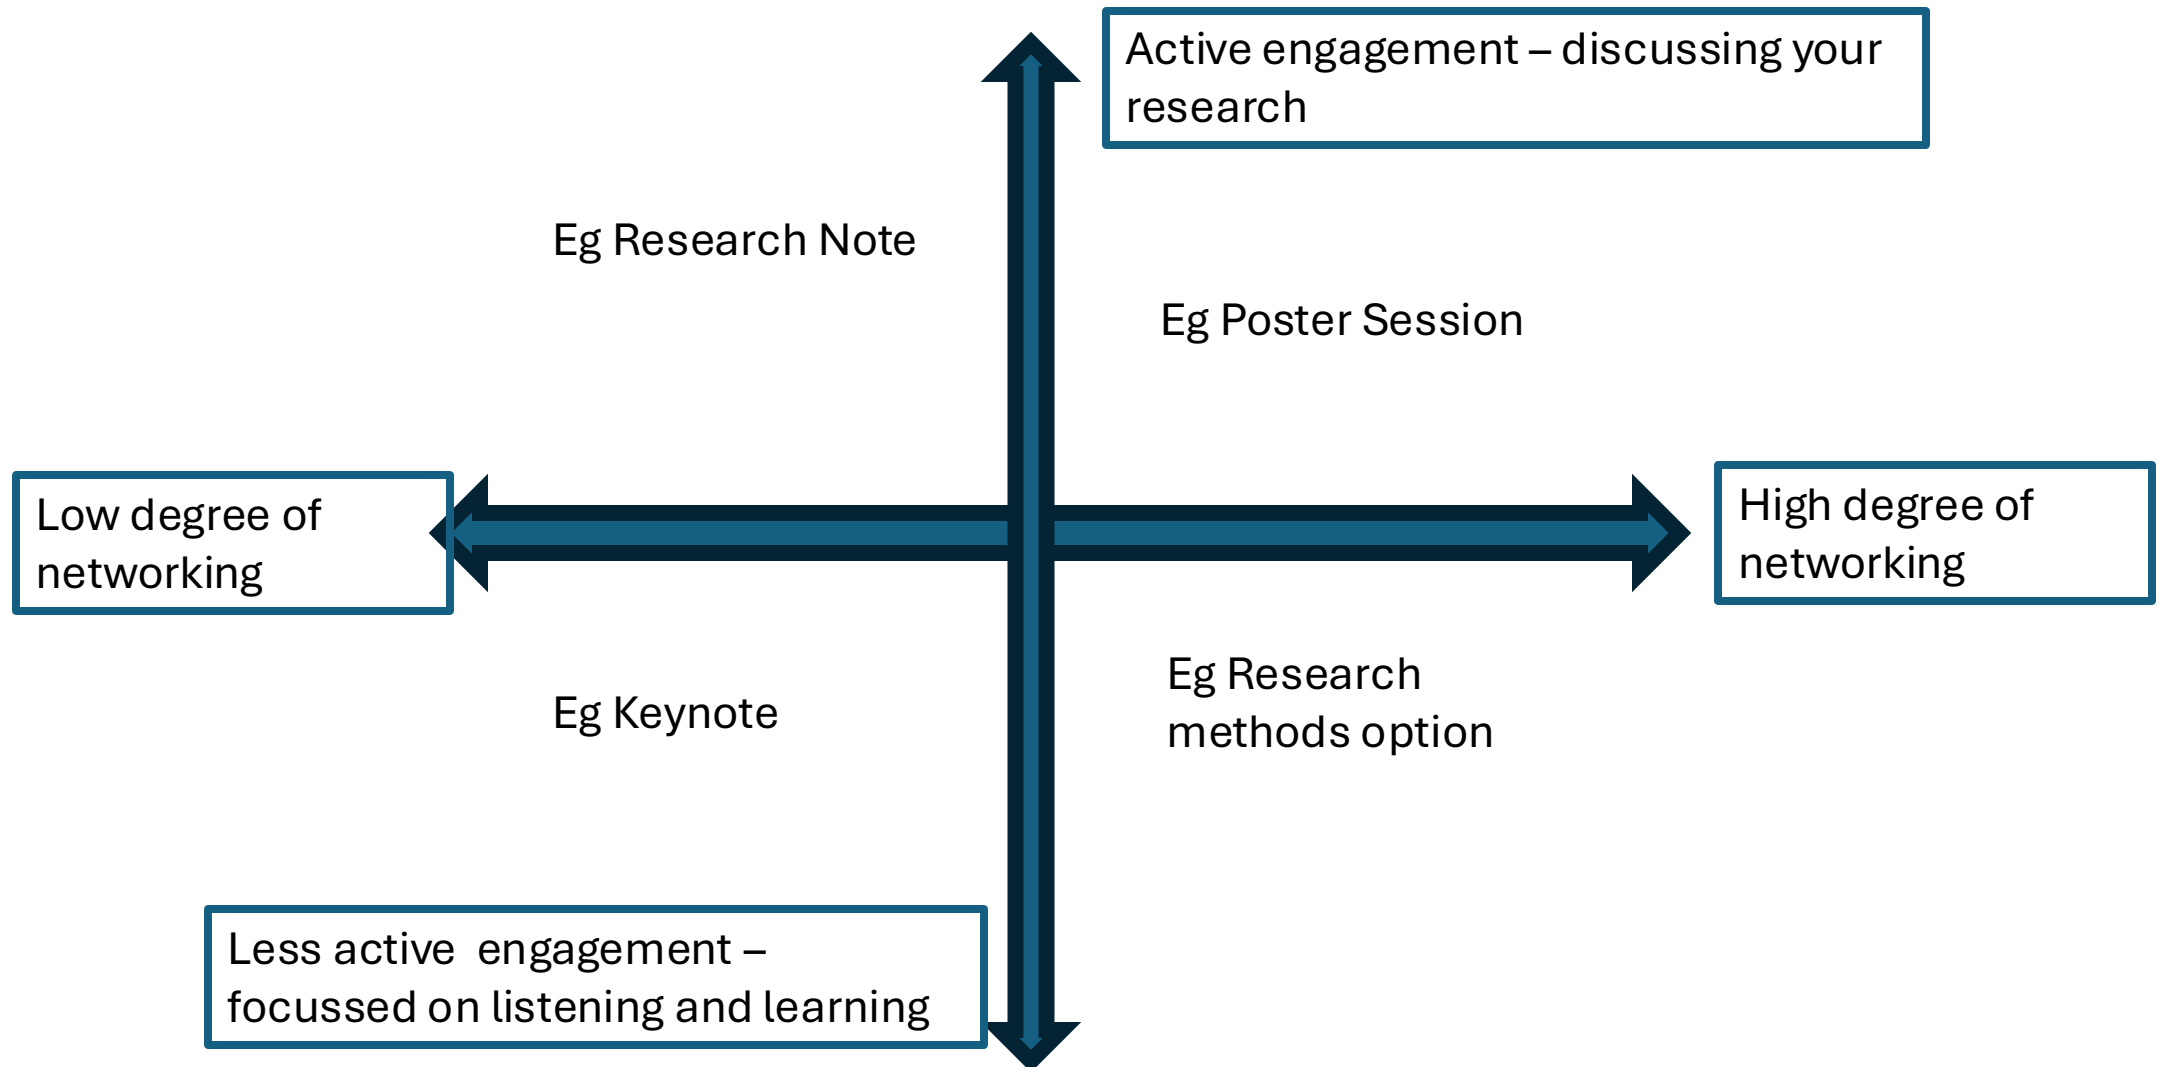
Active engagement – discussing your research

Eg Research Note

Eg Poster Session

Low degree of networking

High degree of networking

Eg Keynote

Eg Research methods option

Less active engagement – focussed on listening and learning